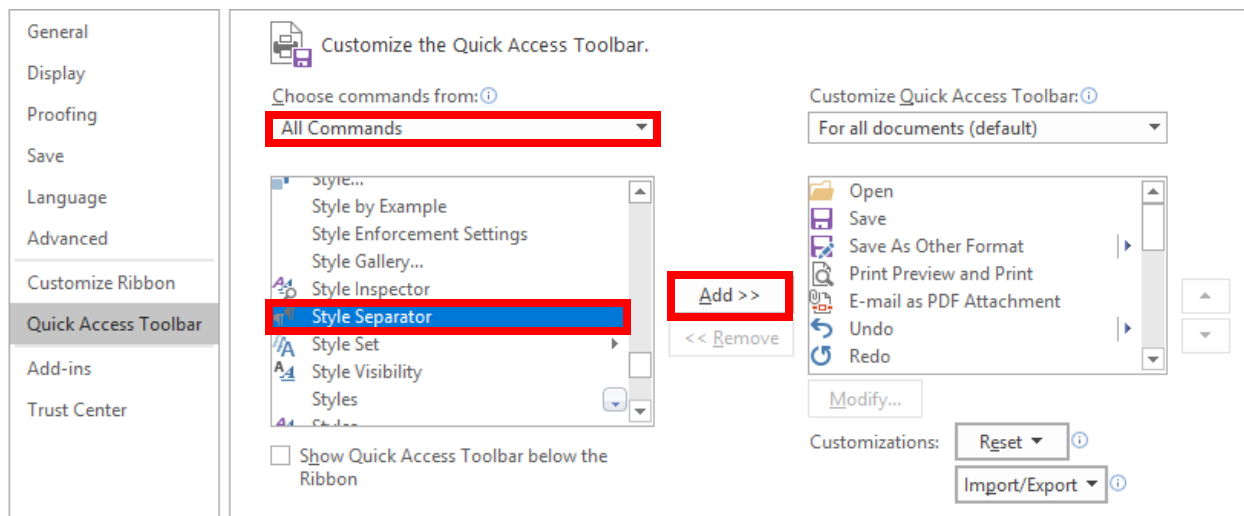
General
Display
Proofing
Save
Language
Advanced
Customize Ribbon
Quick Access Toolbar
Add-ins
Trust Center

Customize the Quick Access Toolbar.

Choose commands from:
All Commands

Style...
Style by Example
Style Enforcement Settings
Style Gallery...
Style Inspector
Style Separator
Style Set
Style Visibility
Styles
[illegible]

Show Quick Access Toolbar below the Ribbon

Add >>
<< Remove

Customize Quick Access Toolbar:
For all documents (default)

Open
Save
Save As Other Format
Print Preview and Print
E-mail as PDF Attachment
Undo
Redo

Modify...

Customizations: Reset
Import/Export